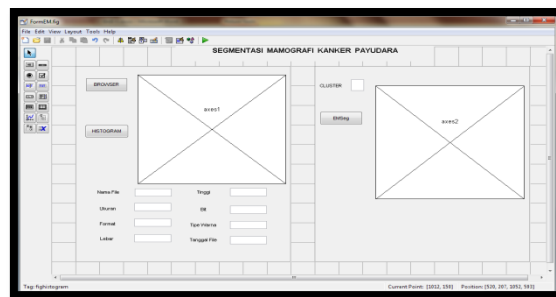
FormEM.fig
File Edit View Layout Tools Help

SEGMENTASI MAMOGRAFI KANKER PAYUDARA

BROWSER

axes1

HISTOGRAM

CLUSTER

Shifting

axes2

Nama File

Ukuran

Format

Lebar

Tinggi

Bit

Tipe Warna

Tanggal File

Tag: fighistogram

Current Point: [1012, 159] Position: [520, 207, 1052, 593]